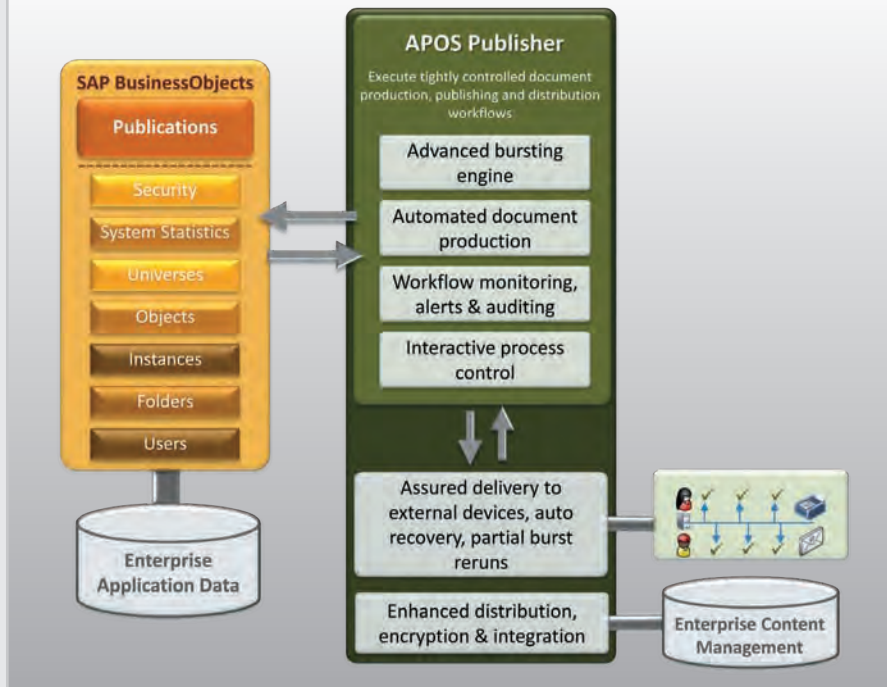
SAP BusinessObjects

Publications

Security

System Statistics

Universes

Objects

Instances

Folders

Users

Enterprise Application Data

APOS Publisher

Execute tightly controlled document production, publishing and distribution workflows

Advanced bursting engine

Automated document production

Workflow monitoring, alerts & auditing

Interactive process control

Assured delivery to external devices, auto recovery, partial burst reruns

Enhanced distribution, encryption & integration

Enterprise Content Management